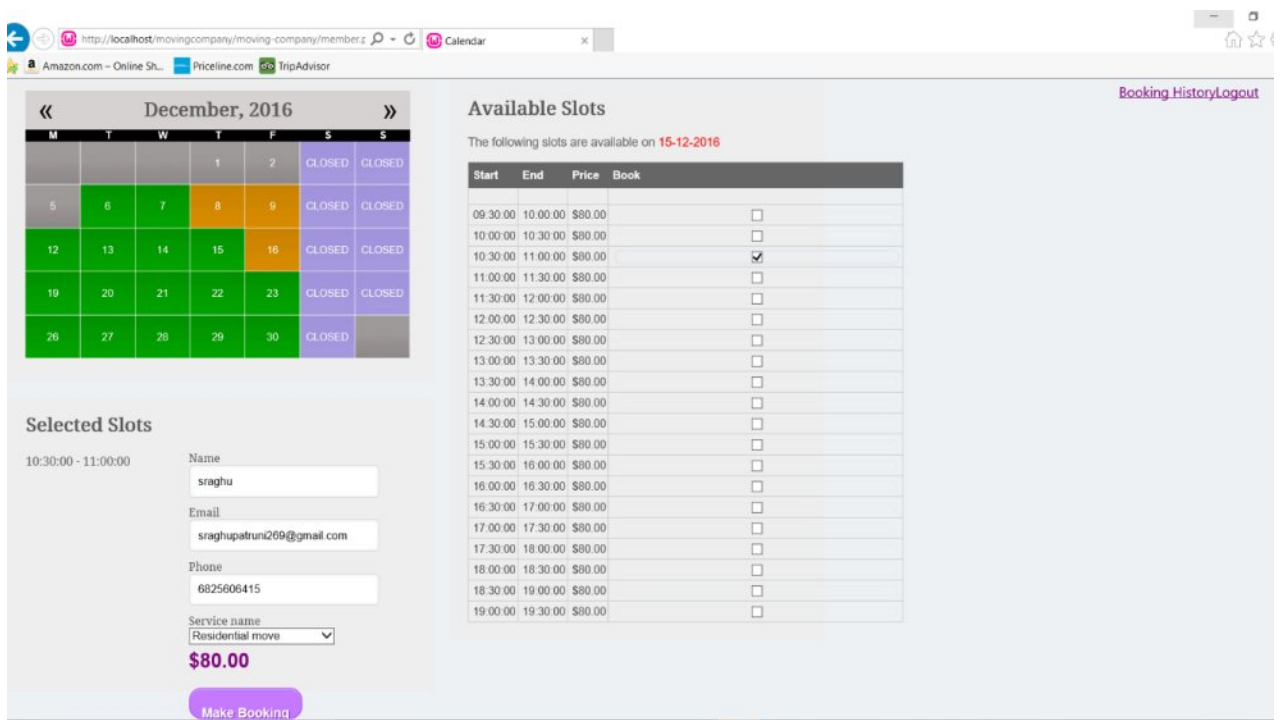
http://localhost/movingcompany/moving-company/member.
Calendar
Amazon.com – Online Sh... Priceline.com TripAdvisor

Booking HistoryLogout

« December, 2016 »

| M | T | W | T | F | S | S |
|---|---|---|---|---|---|---|
| | | | 1 | 2 | CLOSED | CLOSED |
| 5 | 6 | 7 | 8 | 9 | CLOSED | CLOSED |
| 12 | 13 | 14 | 15 | 16 | CLOSED | CLOSED |
| 19 | 20 | 21 | 22 | 23 | CLOSED | CLOSED |
| 26 | 27 | 28 | 29 | 30 | CLOSED | |

Available Slots

The following slots are available on 15-12-2016

| Start | End | Price | Book |
|---|---|---|---|
| 09:30:00 | 10:00:00 | $80.00 | ☐ |
| 10:00:00 | 10:30:00 | $80.00 | ☐ |
| 10:30:00 | 11:00:00 | $80.00 | ☑ |
| 11:00:00 | 11:30:00 | $80.00 | ☐ |
| 11:30:00 | 12:00:00 | $80.00 | ☐ |
| 12:00:00 | 12:30:00 | $80.00 | ☐ |
| 12:30:00 | 13:00:00 | $80.00 | ☐ |
| 13:00:00 | 13:30:00 | $80.00 | ☐ |
| 13:30:00 | 14:00:00 | $80.00 | ☐ |
| 14:00:00 | 14:30:00 | $80.00 | ☐ |
| 14:30:00 | 15:00:00 | $80.00 | ☐ |
| 15:00:00 | 15:30:00 | $80.00 | ☐ |
| 15:30:00 | 16:00:00 | $80.00 | ☐ |
| 16:00:00 | 16:30:00 | $80.00 | ☐ |
| 16:30:00 | 17:00:00 | $80.00 | ☐ |
| 17:00:00 | 17:30:00 | $80.00 | ☐ |
| 17:30:00 | 18:00:00 | $80.00 | ☐ |
| 18:00:00 | 18:30:00 | $80.00 | ☐ |
| 18:30:00 | 19:00:00 | $80.00 | ☐ |
| 19:00:00 | 19:30:00 | $80.00 | ☐ |

Selected Slots

10:30:00 - 11:00:00

Name
sraghu
Email
sraghupatruni269@gmail.com
Phone
6825606415
Service name
Residential move
$80.00
Make Booking